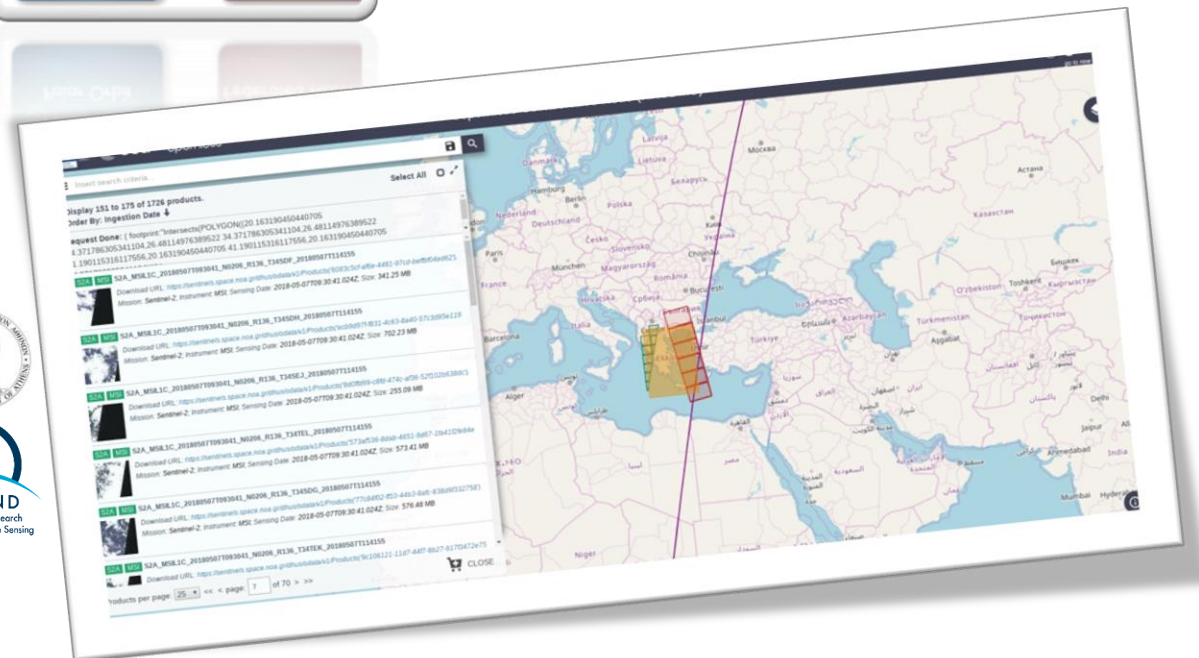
Insert search criteria

Select All

Display 151 to 175 of 1726 products.
Order By: Ingestion Date

Request Done: ( footprint:"Intersects(POLYGON((20.163190450440705 4.371786305341104,26.48114976389522 34.371786305341104,26.48114976389522 1.190115361617556,20.163190450440705 41.190115361617556,20.163190450440705

S2A MSI S2A_MSIL1C_20180507T093041_N0206_R136_T34SDF_20180507T114155
Download URL: https://sentinels.space.noa.gr/dhus/odata/v1/Products('6083c5cf-af6e-4481-97cd-befbf04ed625
Mission: Sentinel-2; Instrument: MSI; Sensing Date: 2018-05-07T09:30:41.024Z; Size: 341.25 MB

S2A MSI S2A_MSIL1C_20180507T093041_N0206_R136_T34SDH_20180507T114155
Download URL: https://sentinels.space.noa.gr/dhus/odata/v1/Products('acdd07f-8831-4c63-8a40-37c3d95e119
Mission: Sentinel-2; Instrument: MSI; Sensing Date: 2018-05-07T09:30:41.024Z; Size: 702.23 MB

S2A MSI S2A_MSIL1C_20180507T093041_N0206_R136_T34SEJ_20180507T114155
Download URL: https://sentinels.space.noa.gr/dhus/odata/v1/Products('8d0fb89-c8f8-474c-af38-52f102b6388c
Mission: Sentinel-2; Instrument: MSI; Sensing Date: 2018-05-07T09:30:41.024Z; Size: 255.09 MB

S2A MSI S2A_MSIL1C_20180507T093041_N0206_R136_T34TEL_20180507T114155
Download URL: https://sentinels.space.noa.gr/dhus/odata/v1/Products('573af536-8dab-4651-8d67-2fe41f2fe84e
Mission: Sentinel-2; Instrument: MSI; Sensing Date: 2018-05-07T09:30:41.024Z; Size: 573.41 MB

S2A MSI S2A_MSIL1C_20180507T093041_N0206_R136_T34SDG_20180507T114155
Download URL: https://sentinels.space.noa.gr/dhus/odata/v1/Products('77c8d452-ff53-44b2-8afc-838d6f332758
Mission: Sentinel-2; Instrument: MSI; Sensing Date: 2018-05-07T09:30:41.024Z; Size: 576.48 MB

S2A MSI S2A_MSIL1C_20180507T093041_N0206_R136_T34TEK_20180507T114155
Download URL: https://sentinels.space.noa.gr/dhus/odata/v1/Products('fc106121-11d7-44f7-8b27-8170472e75

CLOSE

Products per page: 25 << < page: 7 of 70 > >>

Danmark Latvija Lietuva Hamburg Беларусь Nederland Berlin Polska Deutschland Kyiv Česko Київ Paris Slovensko Україна München Magyarország France România Hrvatska Србија București Italia Istanbul Barcelona Türkiye Alger Tunis Ελλάς Україна Казахстан Астана Бишкек O'zbekiston Toshkent Turkmenistan Ashgabat Azerbaycan تهران ایران افغانستان پاکستان العراق الكويت السعودية الرياض مصر القاهرة ليبيا Niger Delhi Jaipur India Ahmedabad Mumbai Hyderabad

IND
Research
Sensing